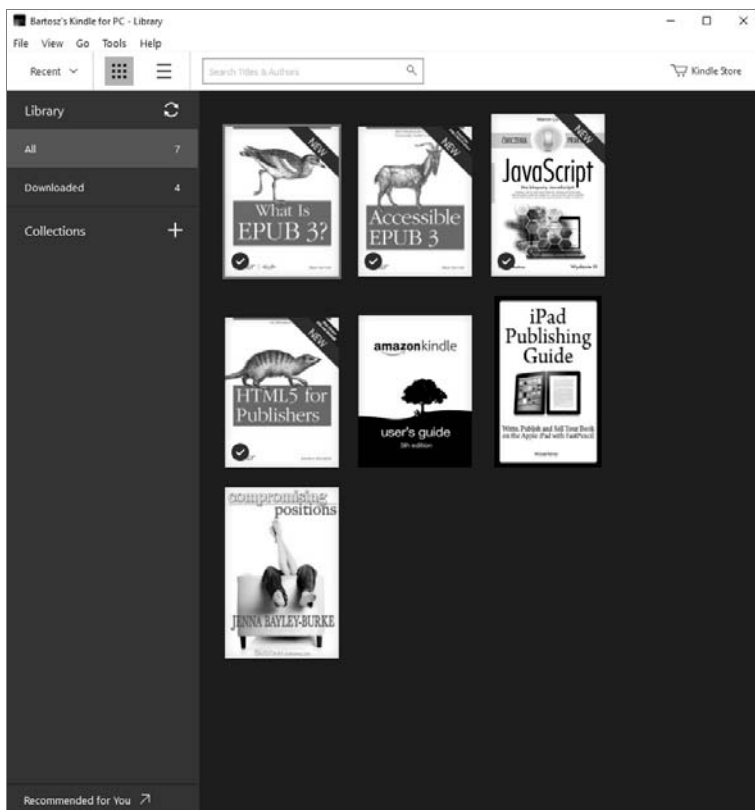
Bartosz's Kindle for PC - Library

File View Go Tools Help

Recent

Search Titles & Authors

Kindle Store

Library

All 7

Downloaded 4

Collections +

NEW
What Is EPUB 3?

NEW
Accessible EPUB 3

NEW
ĆWICZENIA
JavaScript
Wydanie III

NEW
HTML5 for Publishers

amazonkindle
user's guide
5th edition

iPad Publishing Guide
Write, Publish and Sell Your Book on the Apple iPad with FastPencil

compromising positions
JENNA BAYLEY-BURKE

Recommended for You